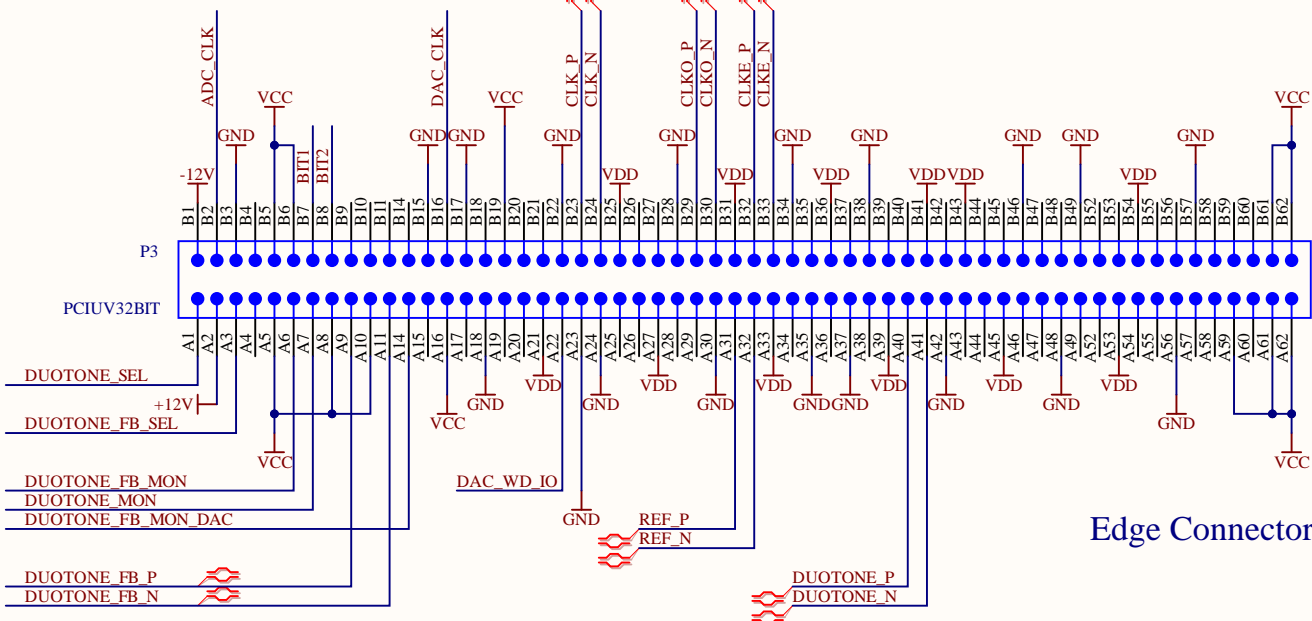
ADC_CLK
DAC_CLK
CLK_P
CLK_N
CLKO_P
CLKO_N
CLKE_P
CLKE_N
VCC
VCC
VCC
GND
GND
GND
GND
GND
GND
GND
GND
GND
GND
GND
BIT1
BIT2
-12V
VDD
VDD
VDD
VDD
VDD
VDD
VDD
B1 B2 B3 B4 B5 B6 B7 B8 B9 B10 B11 B14 B15 B16 B17 B18 B19 B20 B21 B22 B23 B24 B25 B26 B27 B28 B29 B30 B31 B32 B33 B34 B35 B36 B37 B38 B39 B40 B41 B42 B43 B44 B45 B46 B47 B48 B49 B52 B53 B54 B55 B56 B57 B58 B59 B60 B61 B62
P3
PCIUV32BIT
A1 A2 A3 A4 A5 A6 A7 A8 A9 A10 A11 A14 A15 A16 A17 A18 A19 A20 A21 A22 A23 A24 A25 A26 A27 A28 A29 A30 A31 A32 A33 A34 A35 A36 A37 A38 A39 A40 A41 A42 A43 A44 A45 A46 A47 A48 A49 A52 A53 A54 A55 A56 A57 A58 A59 A60 A61 A62
DUOTONE_SEL
+12V
DUOTONE_FB_SEL
VCC
VCC
GND
VDD
VDD
GND
VDD
GND
VDD
GNDGND
VDD
GND
VDD
GND
VDD
GND
VCC
DUOTONE_FB_MON
DUOTONE_MON
DUOTONE_FB_MON_DAC
DAC_WD_IO
GND
REF_P
REF_N
Edge Connector
DUOTONE_FB_P
DUOTONE_FB_N
DUOTONE_P
DUOTONE_N